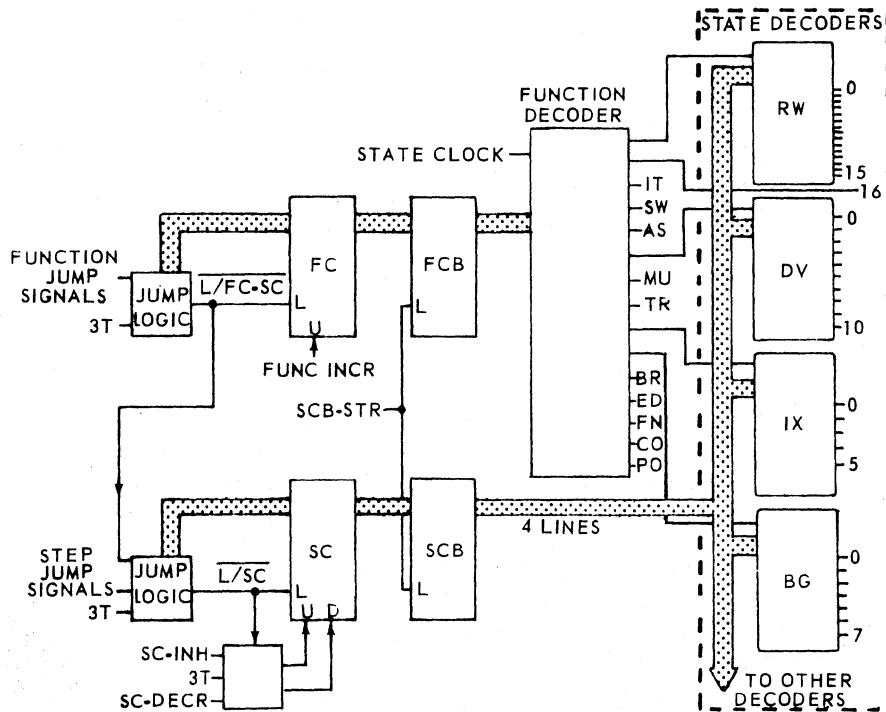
STATE DECODERS

FUNCTION DECODER

STATE CLOCK

RW
0
15
16

IT
SW
AS
MU
TR

DV
0
10

FUNCTION JUMP SIGNALS
3T
JUMP LOGIC
$\overline{L/FC\text{-}SC}$
FC
L
U
FUNC INCR
FCB
L

BR
ED
FN
CO
PO

IX
0
5

SCB-STR

4 LINES

STEP JUMP SIGNALS
3T
JUMP LOGIC
$\overline{L/SC}$
SC
L
U
D
SCB
L

BG
0
7

SC-INH
3T
SC-DECR

TO OTHER DECODERS